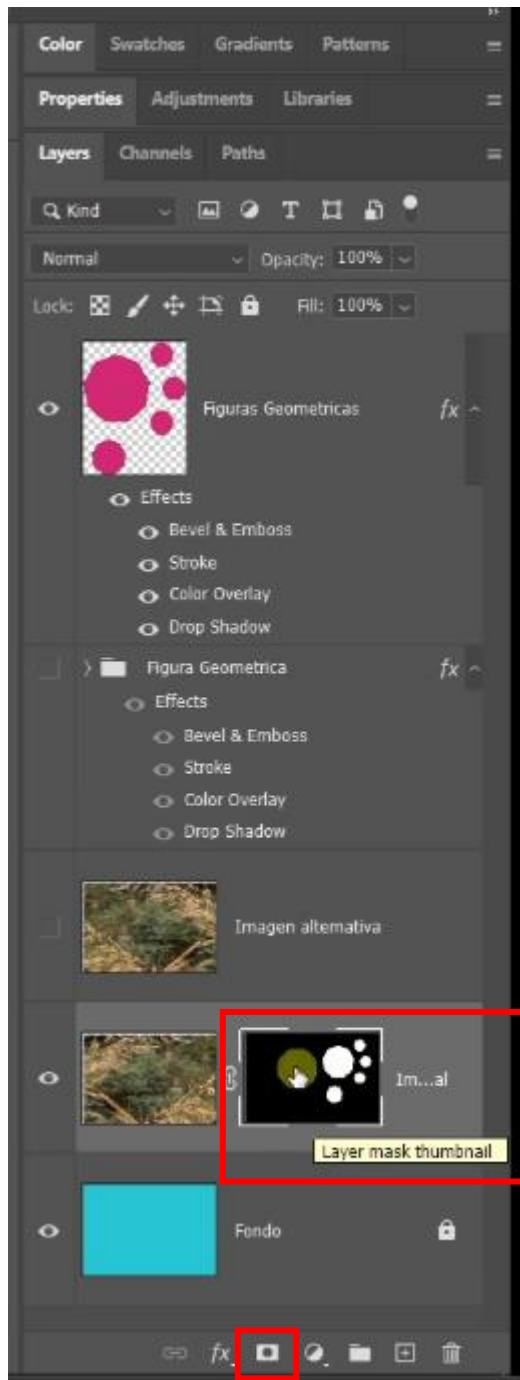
Color Swatches Gradients Patterns

Properties Adjustments Libraries

Layers Channels Paths

Kind

Normal Opacity: 100%

Lock: Fill: 100%

Figuras Geometricas fx

Effects
Bevel & Emboss
Stroke
Color Overlay
Drop Shadow

Figura Geometrica fx

Effects
Bevel & Emboss
Stroke
Color Overlay
Drop Shadow

Imagen altemativa

Im...al

Layer mask thumbnail

Fondo

fx